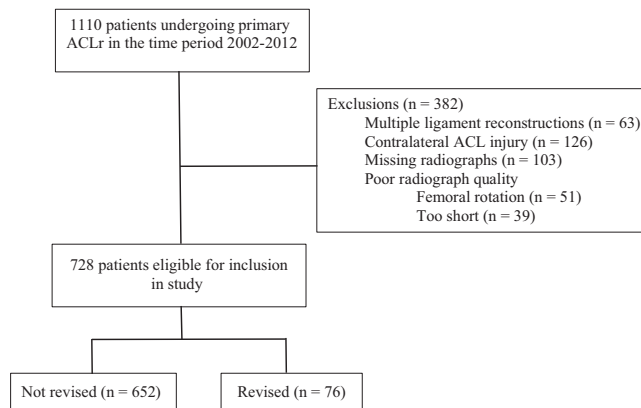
1110 patients undergoing primary ACLr in the time period 2002-2012

Exclusions (n = 382)
Multiple ligament reconstructions (n = 63)
Contralateral ACL injury (n = 126)
Missing radiographs (n = 103)
Poor radiograph quality
Femoral rotation (n = 51)
Too short (n = 39)

728 patients eligible for inclusion in study

Not revised (n = 652)

Revised (n = 76)